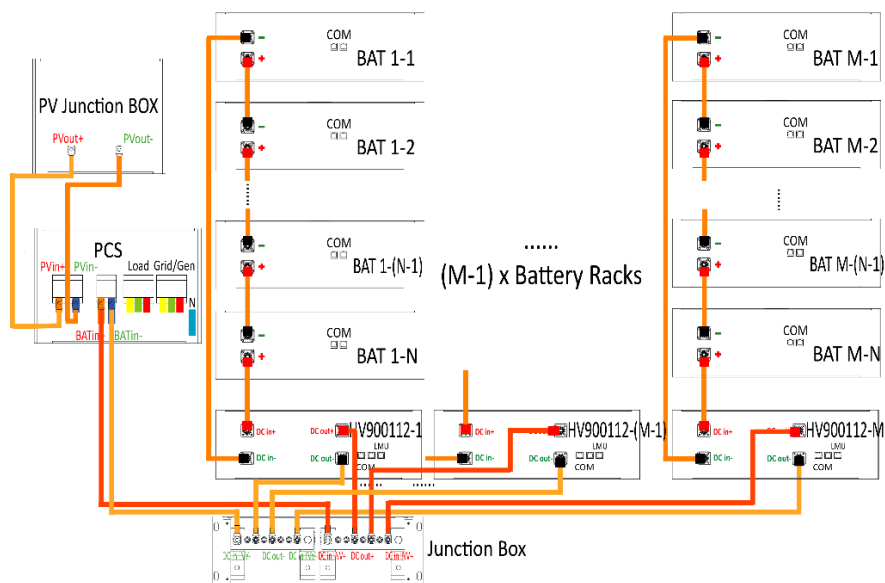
PV Junction BOX

PVout+ PVout-

PCS

PVin+ PVin- Load Grid/Gen

N

BATin+ BATin-

COM
BAT 1-1
-
+

COM
BAT 1-2
-
+

COM
BAT 1-(N-1)
-
+

COM
BAT 1-N
-
+

DC in+
DC out+
HV900112-1
LMU
DC in-
DC out-
COM

......

(M-1) x Battery Racks

DC in+
HV900112-(M-1)
LMU
DC in-
DC out-
COM

COM
BAT M-1
-
+

COM
BAT M-2
-
+

COM
BAT M-(N-1)
-
+

COM
BAT M-N
-
+

DC in+
HV900112-M
LMU
DC in-
DC out-
COM

DC in HV- DC out- DC out- DC out+ DC out+ DC in HV+

Junction Box